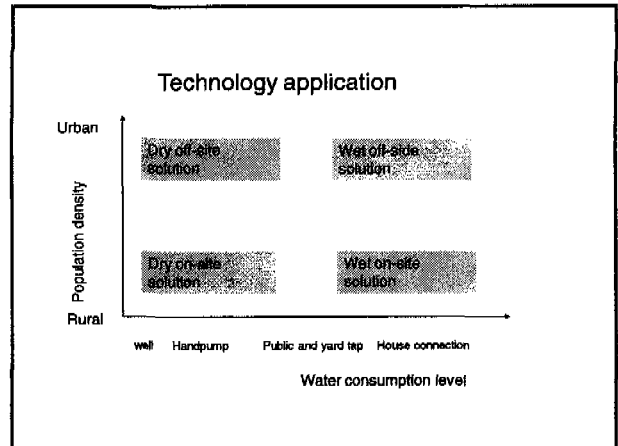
Technology application

Urban

Population density

Rural

Dry off-site solution

Wet off-side solution

Dry on-site solution

Wet on-site solution

well Handpump Public and yard tap House connection

Water consumption level